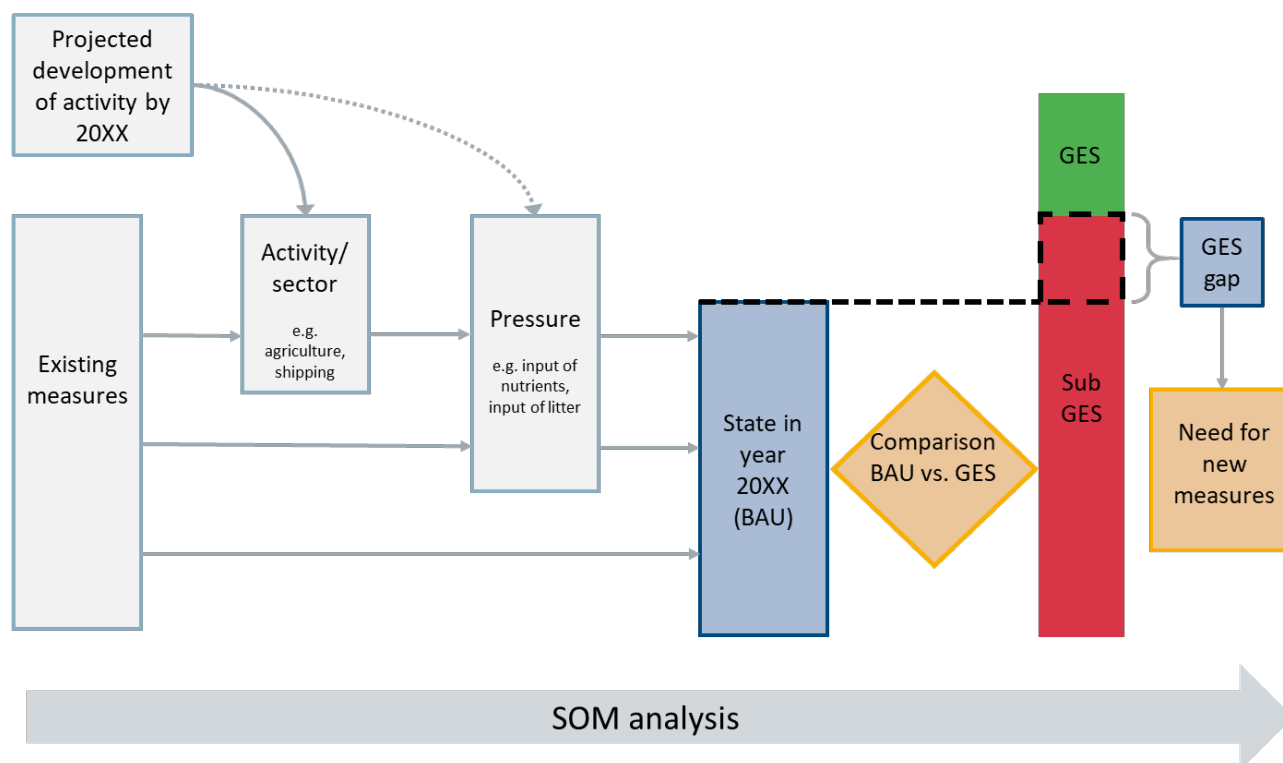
Projected development of activity by 20XX

Existing measures

Activity/ sector

e.g. agriculture, shipping

Pressure

e.g. input of nutrients, input of litter

State in year 20XX (BAU)

Comparison BAU vs. GES

GES

Sub GES

GES gap

Need for new measures

SOM analysis